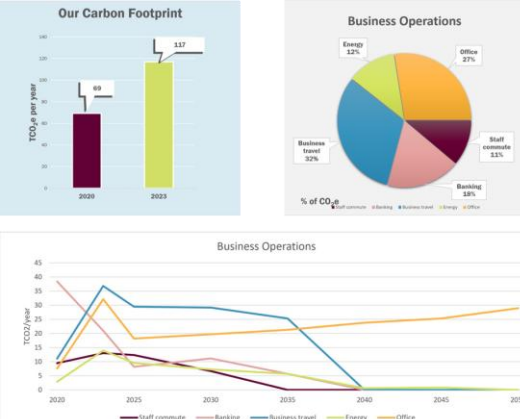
Our Carbon Footprint

140
120
100
80
60
40
20
0

TCO$_2$e per year

69
117

2020
2023

Business Operations

Energy 12%
Office 27%
Staff commute 11%
Banking 18%
Business travel 32%

% of CO$_2$e

Staff commute, Banking, Business travel, Energy, Office

Business Operations

45
40
35
30
25
20
15
10
5
0

TCO2/year

2020
2025
2030
2035
2040
2045
205

Staff commute, Banking, Business travel, Energy, Office